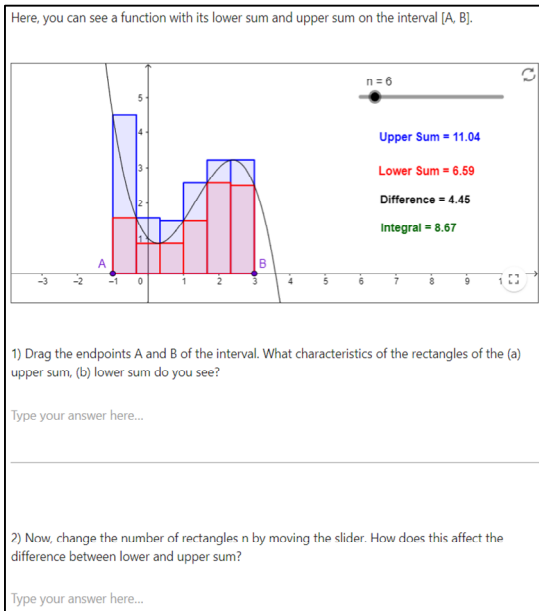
Here, you can see a function with its lower sum and upper sum on the interval [A, B].

n = 6

Upper Sum = 11.04

Lower Sum = 6.59

Difference = 4.45

Integral = 8.67

5
4
3
2
1
A
B
-3 -2 -1 0 1 2 3 4 5 6 7 8 9 1

1) Drag the endpoints A and B of the interval. What characteristics of the rectangles of the (a) upper sum, (b) lower sum do you see?

Type your answer here...

2) Now, change the number of rectangles n by moving the slider. How does this affect the difference between lower and upper sum?

Type your answer here...